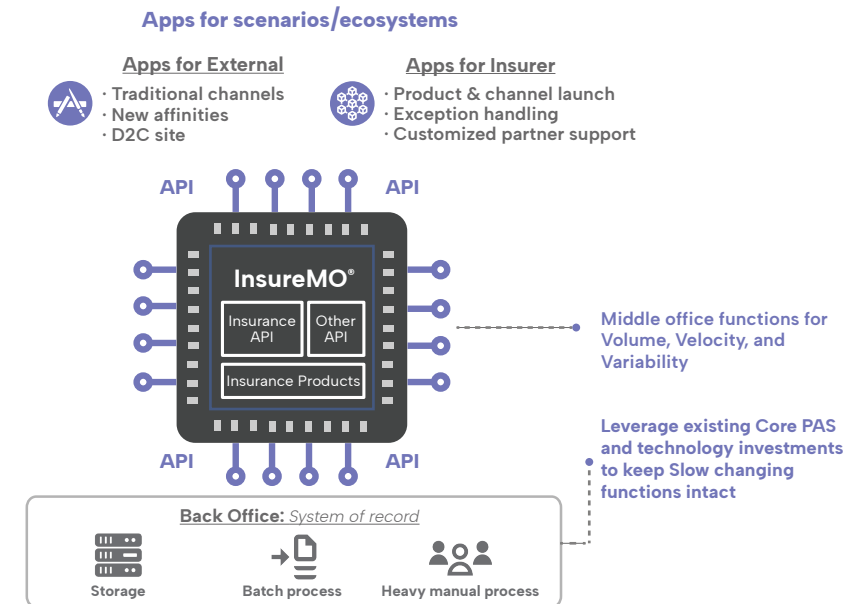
Apps for scenarios/ecosystems

Apps for External
· Traditional channels
· New affinities
· D2C site

Apps for Insurer
· Product & channel launch
· Exception handling
· Customized partner support

API

API

InsureMO®

Insurance API

Other API

Insurance Products

API

API

Middle office functions for Volume, Velocity, and Variability

Leverage existing Core PAS and technology investments to keep Slow changing functions intact

Back Office: System of record

Storage

Batch process

Heavy manual process